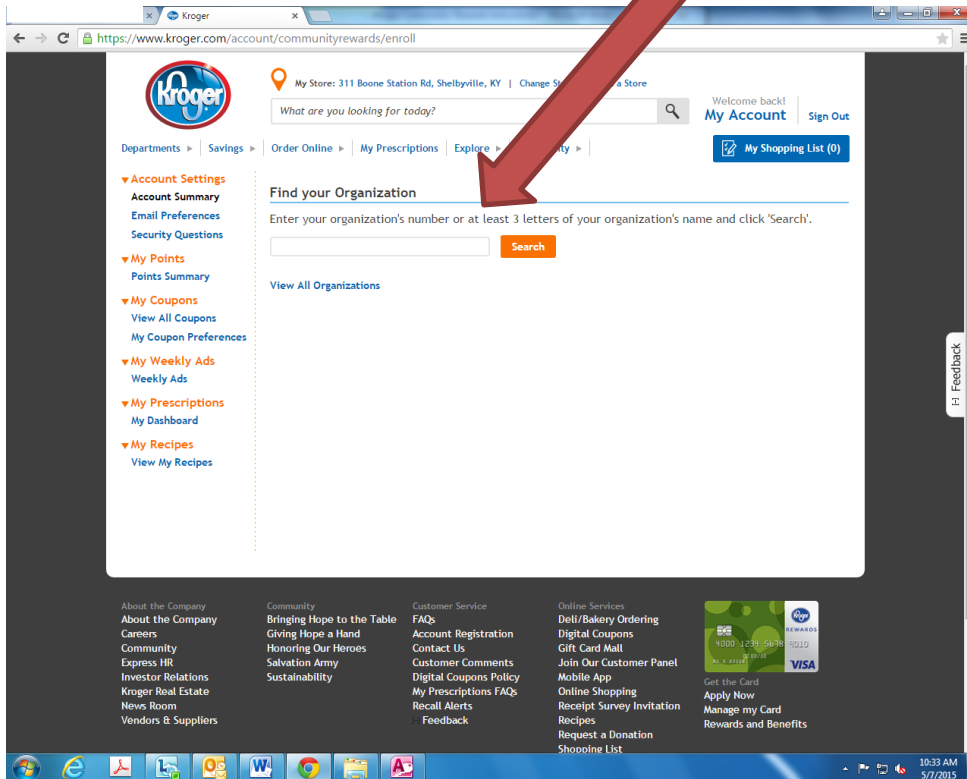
Kroger

https://www.kroger.com/account/communityrewards/enroll

Kroger

My Store: 311 Boone Station Rd, Shelbyville, KY | Change St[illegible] a Store

What are you looking for today?

Welcome back!
My Account
Sign Out

Departments ▸ Savings ▸ Order Online ▸ My Prescriptions Explore ▸ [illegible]ity ▸

My Shopping List (0)

Account Settings
Account Summary
Email Preferences
Security Questions

My Points
Points Summary

My Coupons
View All Coupons
My Coupon Preferences

My Weekly Ads
Weekly Ads

My Prescriptions
My Dashboard

My Recipes
View My Recipes

Find your Organization

Enter your organization's number or at least 3 letters of your organization's name and click 'Search'.

Search

View All Organizations

Feedback

About the Company
About the Company
Careers
Community
Express HR
Investor Relations
Kroger Real Estate
News Room
Vendors & Suppliers

Community
Bringing Hope to the Table
Giving Hope a Hand
Honoring Our Heroes
Salvation Army
Sustainability

Customer Service
FAQs
Account Registration
Contact Us
Customer Comments
Digital Coupons Policy
My Prescriptions FAQs
Recall Alerts
Feedback

Online Services
Deli/Bakery Ordering
Digital Coupons
Gift Card Mall
Join Our Customer Panel
Mobile App
Online Shopping
Receipt Survey Invitation
Recipes
Request a Donation
Shopping List

Kroger REWARDS
4000 1234 5678 9010
VISA

Get the Card
Apply Now
Manage my Card
Rewards and Benefits

10:33 AM
5/7/2015